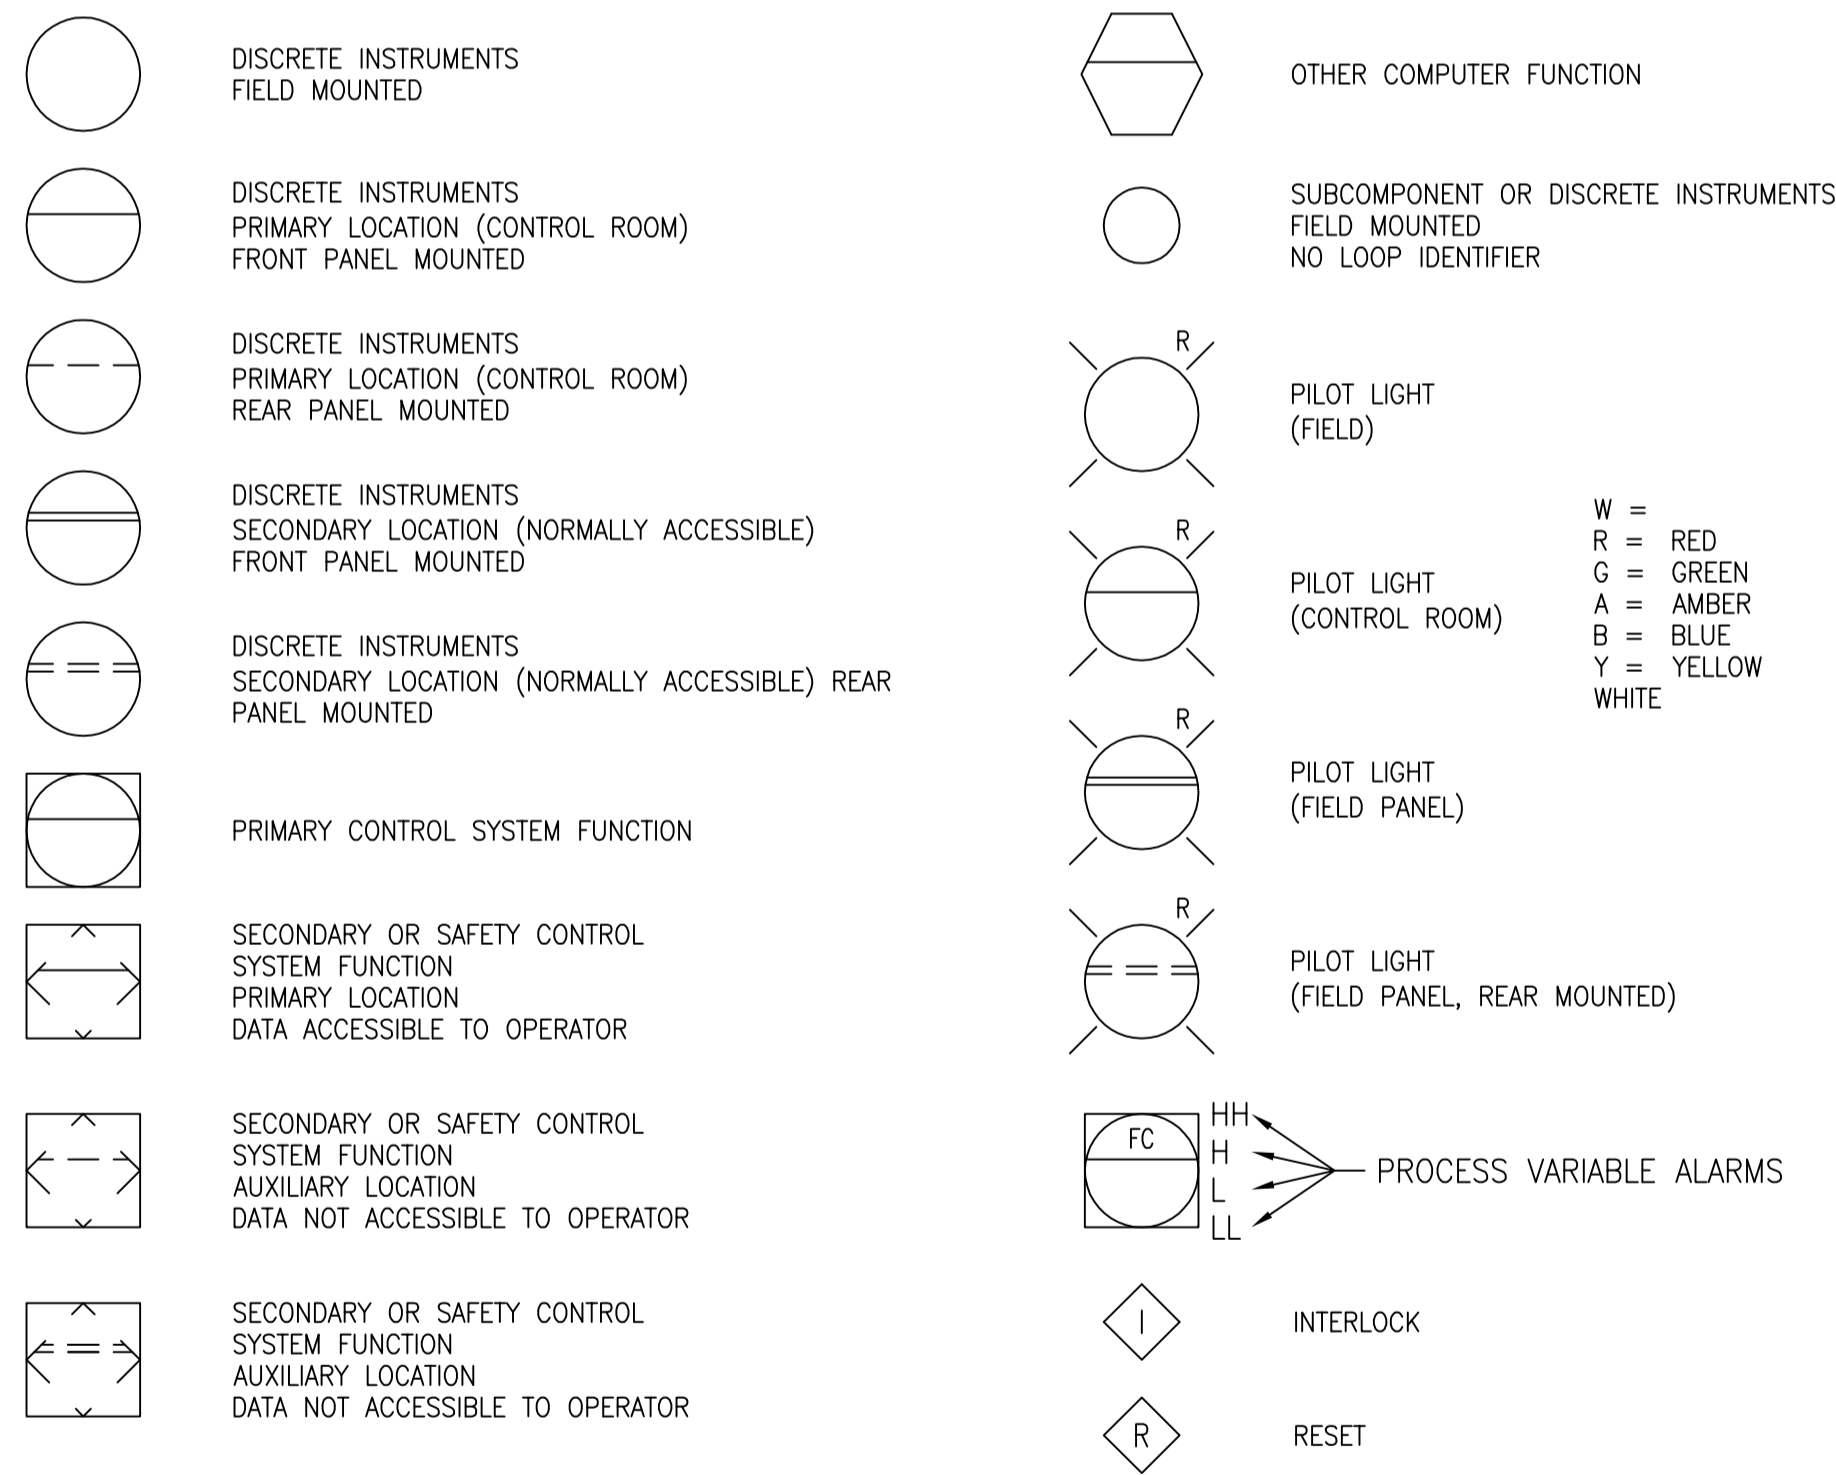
DISCRETE INSTRUMENTS
FIELD MOUNTED

DISCRETE INSTRUMENTS
PRIMARY LOCATION (CONTROL ROOM)
FRONT PANEL MOUNTED

DISCRETE INSTRUMENTS
PRIMARY LOCATION (CONTROL ROOM)
REAR PANEL MOUNTED

DISCRETE INSTRUMENTS
SECONDARY LOCATION (NORMALLY ACCESSIBLE)
FRONT PANEL MOUNTED

DISCRETE INSTRUMENTS
SECONDARY LOCATION (NORMALLY ACCESSIBLE) REAR PANEL MOUNTED

PRIMARY CONTROL SYSTEM FUNCTION

SECONDARY OR SAFETY CONTROL
SYSTEM FUNCTION
PRIMARY LOCATION
DATA ACCESSIBLE TO OPERATOR

SECONDARY OR SAFETY CONTROL
SYSTEM FUNCTION
AUXILIARY LOCATION
DATA NOT ACCESSIBLE TO OPERATOR

SECONDARY OR SAFETY CONTROL
SYSTEM FUNCTION
AUXILIARY LOCATION
DATA NOT ACCESSIBLE TO OPERATOR

OTHER COMPUTER FUNCTION

SUBCOMPONENT OR DISCRETE INSTRUMENTS
FIELD MOUNTED
NO LOOP IDENTIFIER

R
PILOT LIGHT
(FIELD)

R
PILOT LIGHT
(CONTROL ROOM)

R
PILOT LIGHT
(FIELD PANEL)

R
PILOT LIGHT
(FIELD PANEL, REAR MOUNTED)

W =
R = RED
G = GREEN
A = AMBER
B = BLUE
Y = YELLOW
WHITE

FC
HH
H
L
LL
PROCESS VARIABLE ALARMS

I
INTERLOCK

R
RESET